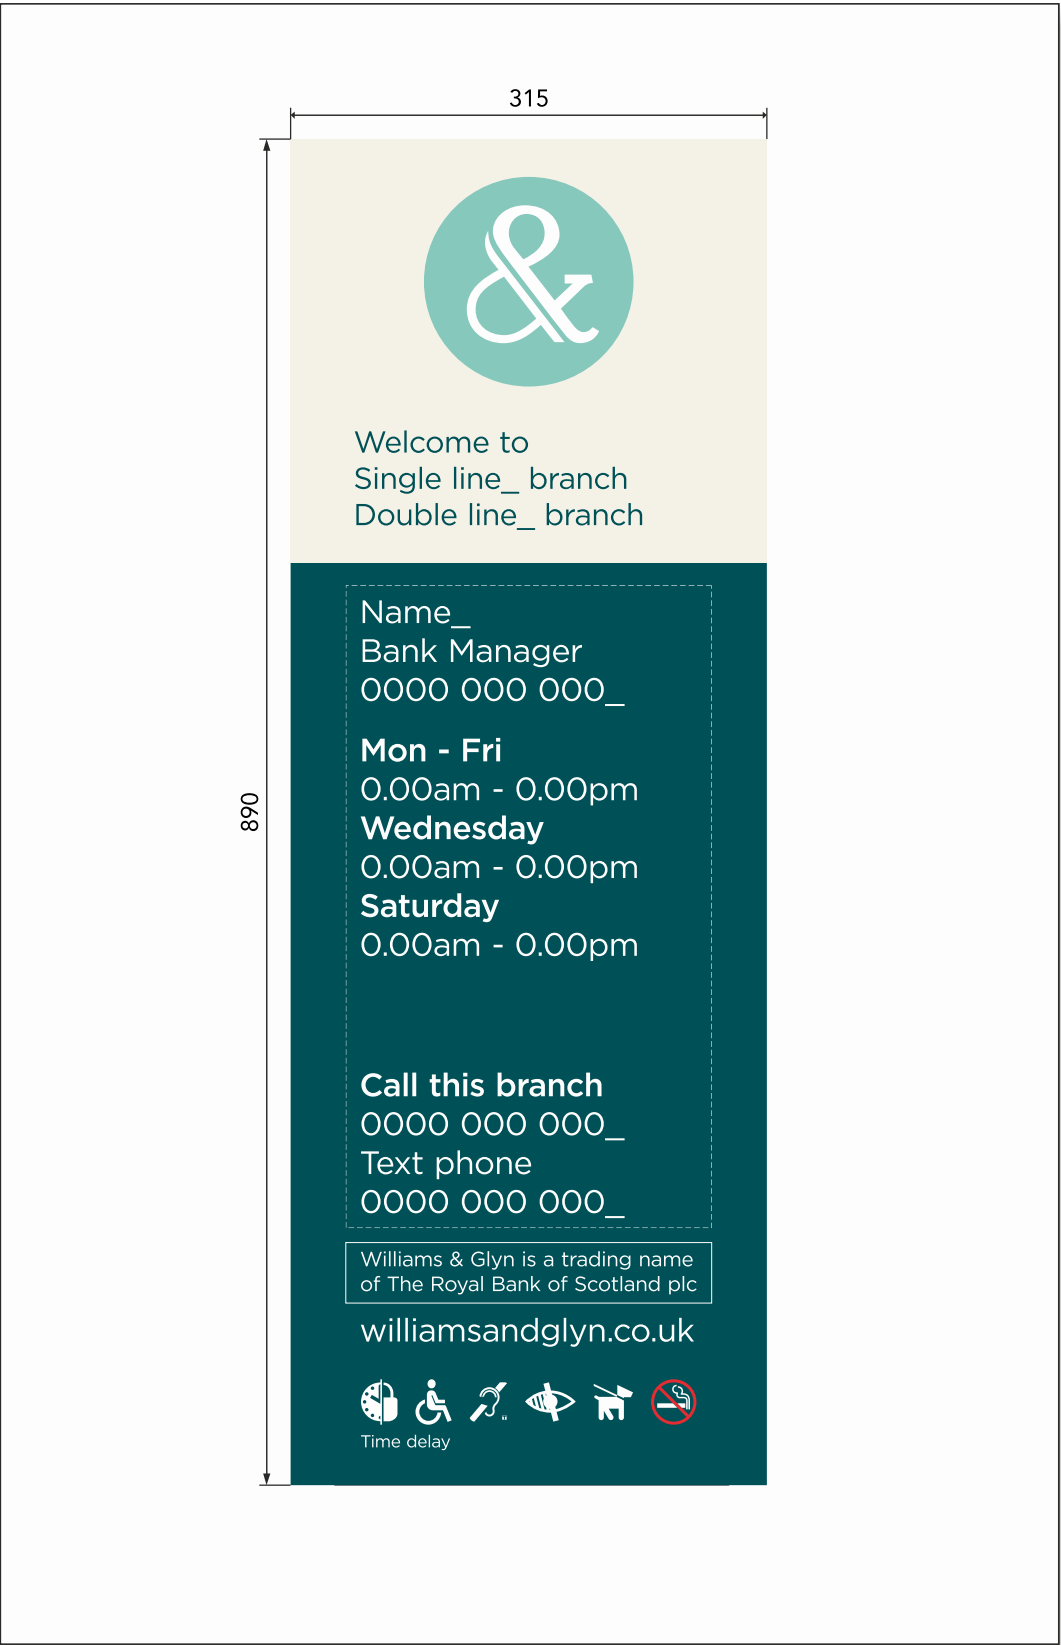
315

890

&

Welcome to
Single line_ branch
Double line_ branch

Name_
Bank Manager
0000 000 000_

**Mon - Fri**
0.00am - 0.00pm
**Wednesday**
0.00am - 0.00pm
**Saturday**
0.00am - 0.00pm

**Call this branch**
0000 000 000_
Text phone
0000 000 000_

Williams & Glyn is a trading name of The Royal Bank of Scotland plc

williamsandglyn.co.uk

Time delay